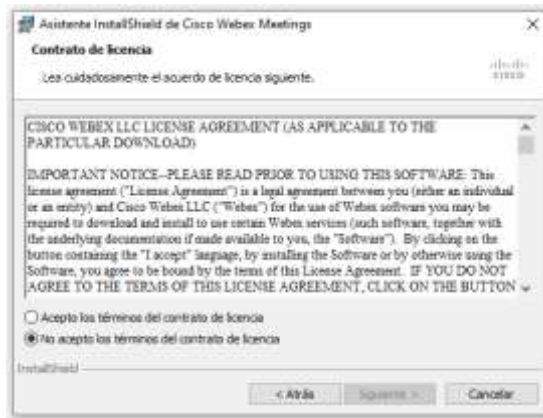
Asistente InstallShield de Cisco Webex Meetings

×

Contrato de licencia

Lea cuidadosamente el acuerdo de licencia siguiente.

cisco

CISCO WEBEX LLC LICENSE AGREEMENT (AS APPLICABLE TO THE PARTICULAR DOWNLOAD)

IMPORTANT NOTICE--PLEASE READ PRIOR TO USING THIS SOFTWARE: This license agreement ("License Agreement") is a legal agreement between you (either an individual or an entity) and Cisco Webex LLC ("Webex") for the use of Webex software you may be required to download and install to use certain Webex services (such software, together with the underlying documentation if made available to you, the "Software"). By clicking on the button containing the "I accept" language, by installing the Software or by otherwise using the Software, you agree to be bound by the terms of this License Agreement. IF YOU DO NOT AGREE TO THE TERMS OF THIS LICENSE AGREEMENT, CLICK ON THE BUTTON

Acepto los términos del contrato de licencia

No acepto los términos del contrato de licencia

InstallShield

< Atrás

Siguiente >

Cancelar